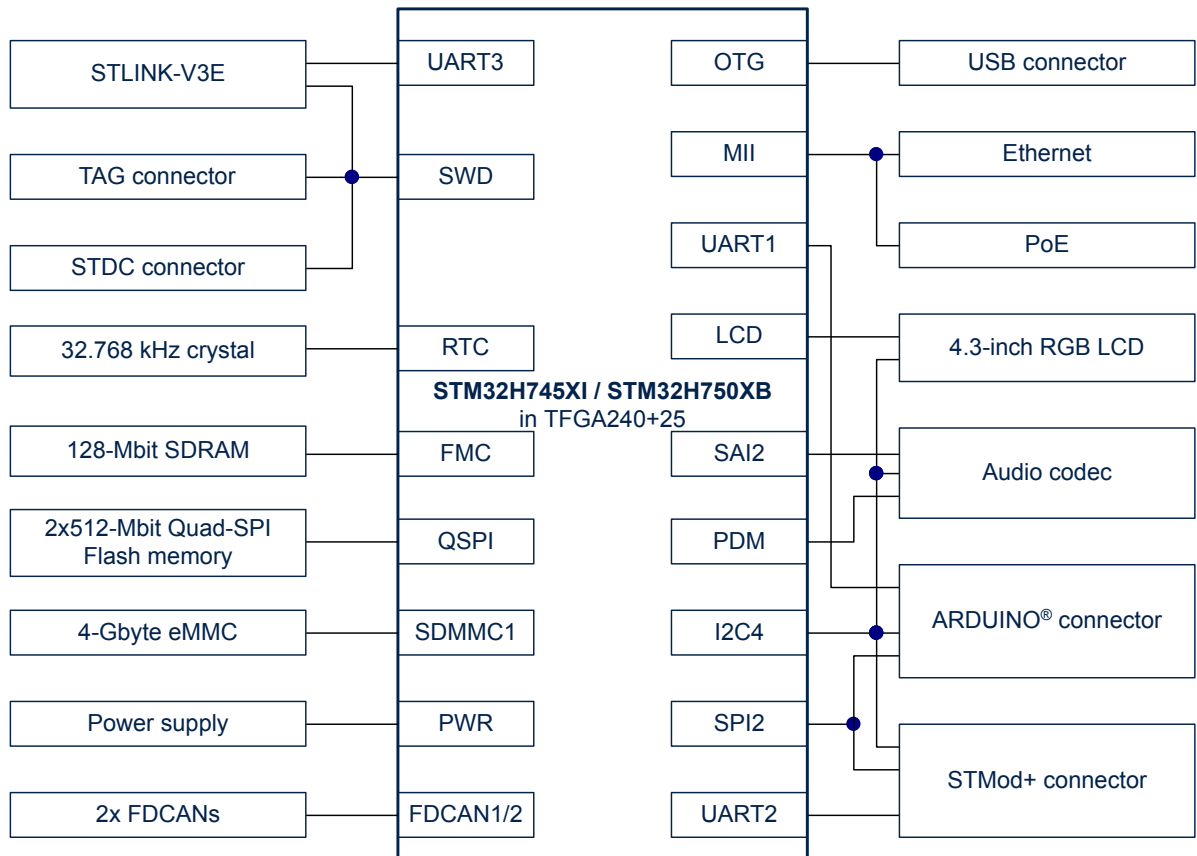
STLINK-V3E

TAG connector

STDC connector

32.768 kHz crystal

128-Mbit SDRAM

2x512-Mbit Quad-SPI Flash memory

4-Gbyte eMMC

Power supply

2x FDCANs

UART3

SWD

RTC

FMC

QSPI

SDMMC1

PWR

FDCAN1/2

**STM32H745XI / STM32H750XB**
in TFGA240+25

OTG

MII

UART1

LCD

SAI2

PDM

I2C4

SPI2

UART2

USB connector

Ethernet

PoE

4.3-inch RGB LCD

Audio codec

ARDUINO® connector

STMod+ connector